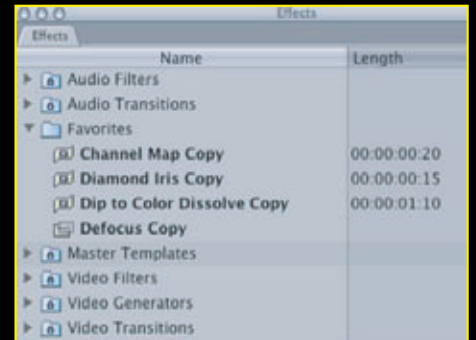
Effects

Effects

| Name | Length |
|---|---|
| Audio Filters | |
| Audio Transitions | |
| Favorites | |
| Channel Map Copy | 00:00:00:20 |
| Diamond Iris Copy | 00:00:00:15 |
| Dip to Color Dissolve Copy | 00:00:01:10 |
| Defocus Copy | |
| Master Templates | |
| Video Filters | |
| Video Generators | |
| Video Transitions | |